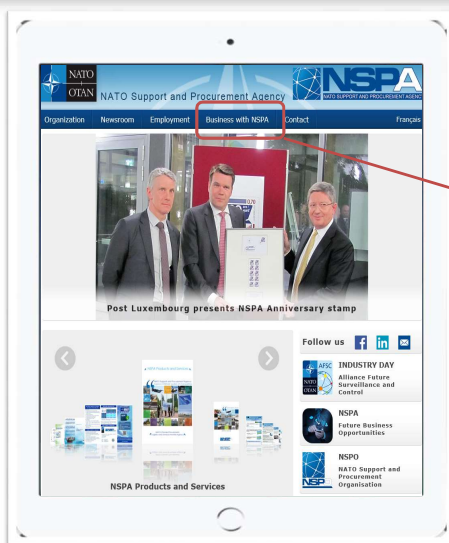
NATO
OTAN
NATO Support and Procurement Agency
NSPA
NATO SUPPORT AND PROCUREMENT AGENCY

Organization | Newsroom | Employment | Business with NSPA | Contact | Français

Post Luxembourg presents NSPA Anniversary stamp

NSPA Products and Services

Follow us

INDUSTRY DAY
Alliance Future Surveillance and Control

NSPA
Future Business Opportunities

NSPO
NATO Support and Procurement Organisation